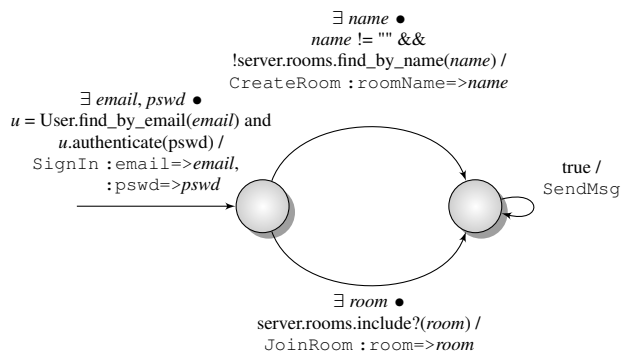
∃ *name* •
*name* != "" &&
!server.rooms.find_by_name(*name*) /
CreateRoom :roomName=>*name*

∃ *email*, *pswd* •
*u* = User.find_by_email(*email*) and
*u*.authenticate(pswd) /
SignIn :email=>*email*,
:pswd=>*pswd*

true /
SendMsg

∃ *room* •
server.rooms.include?(*room*) /
JoinRoom :room=>*room*